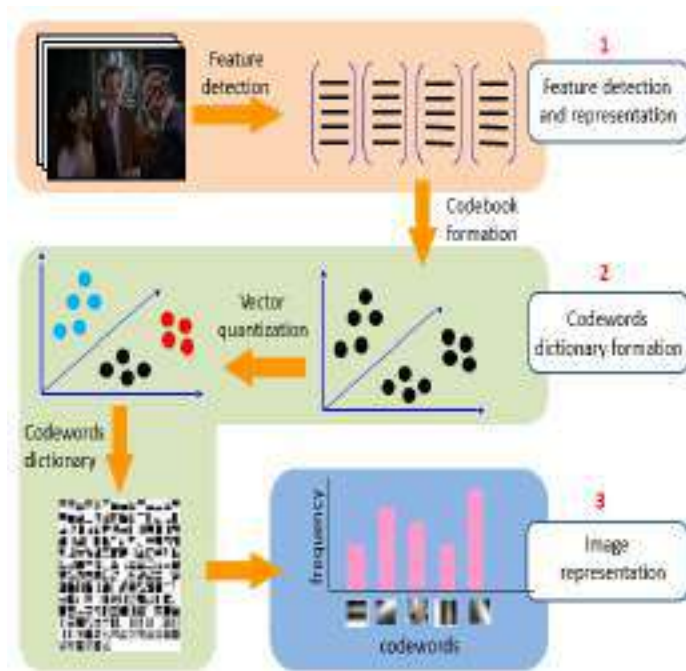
Feature detection

1

Feature detection and representation

Codebook formation

Vector quantization

2

Codewords dictionary formation

Codewords dictionary

frequency

3

Image representation

codewords